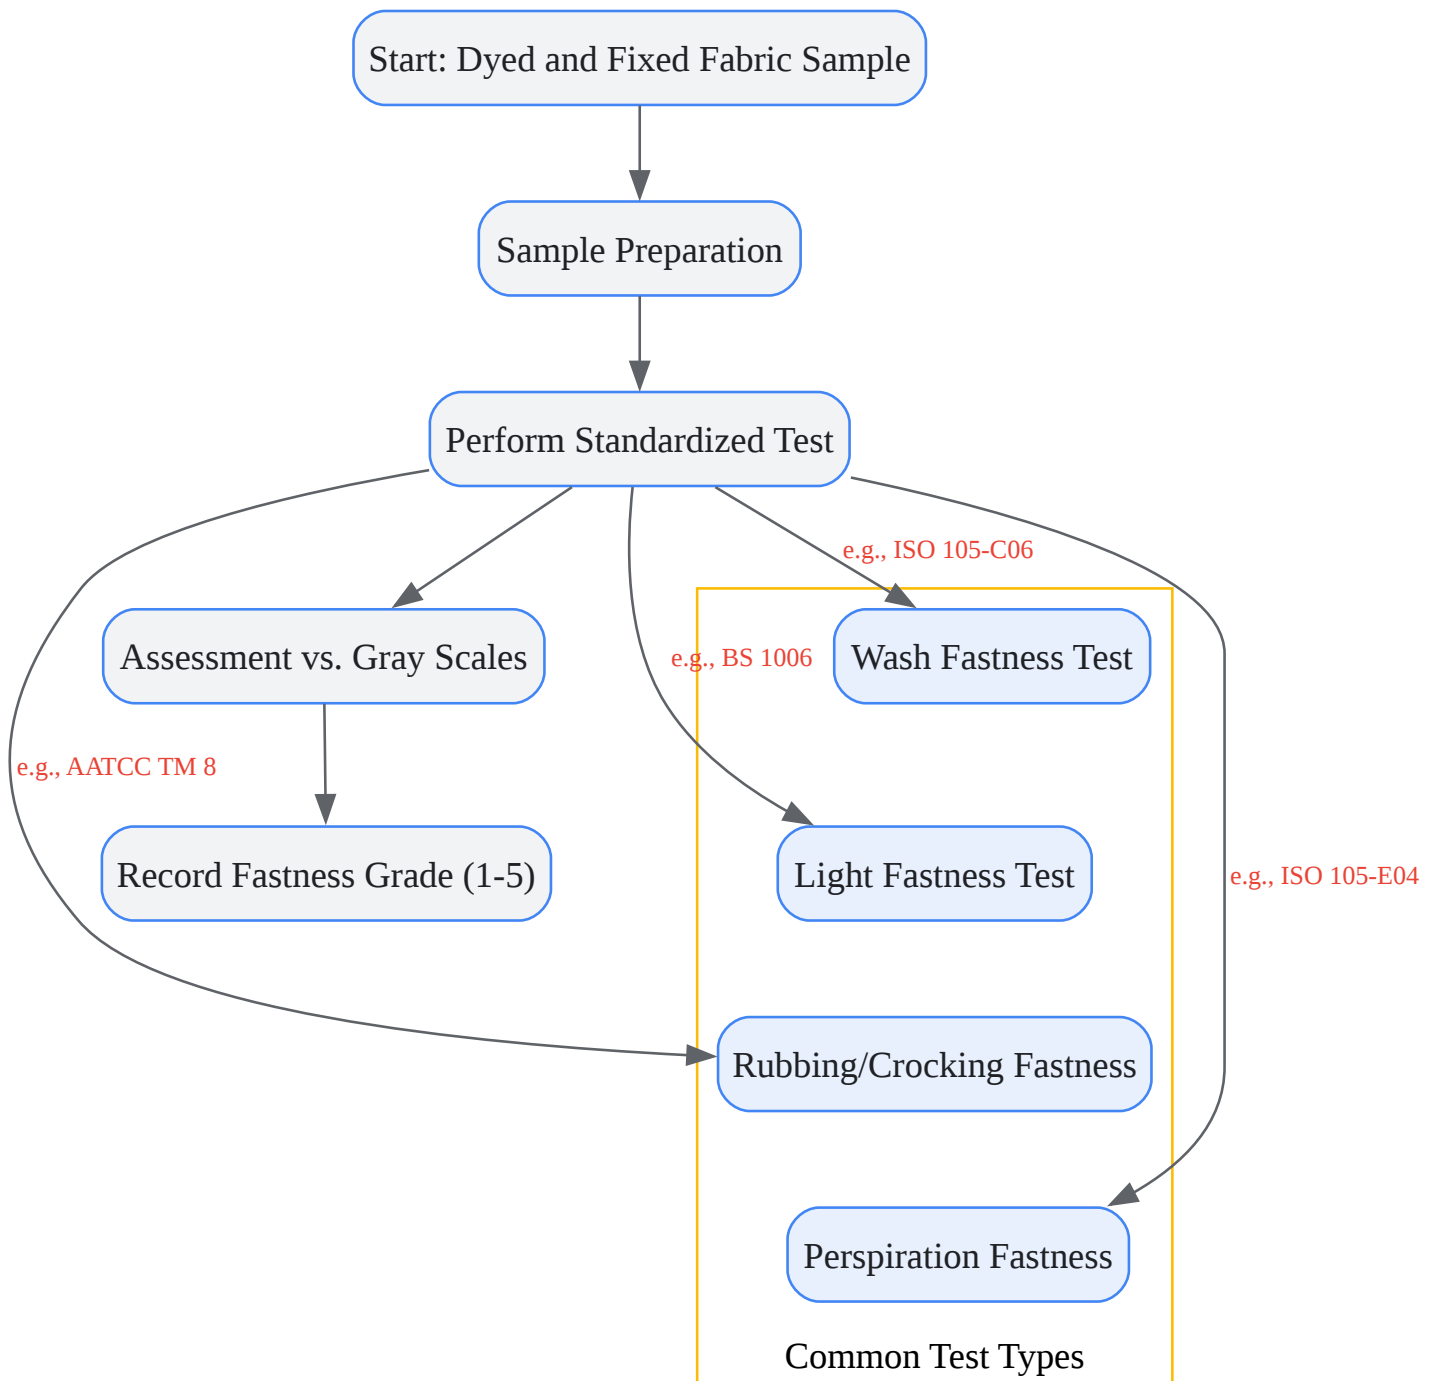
Start: Dyed and Fixed Fabric Sample

Sample Preparation

Perform Standardized Test

e.g., ISO 105-C06

Assessment vs. Gray Scales

e.g., BS 1006

Wash Fastness Test

e.g., AATCC TM 8

Record Fastness Grade (1-5)

Light Fastness Test

e.g., ISO 105-E04

Rubbing/Crocking Fastness

Perspiration Fastness

Common Test Types